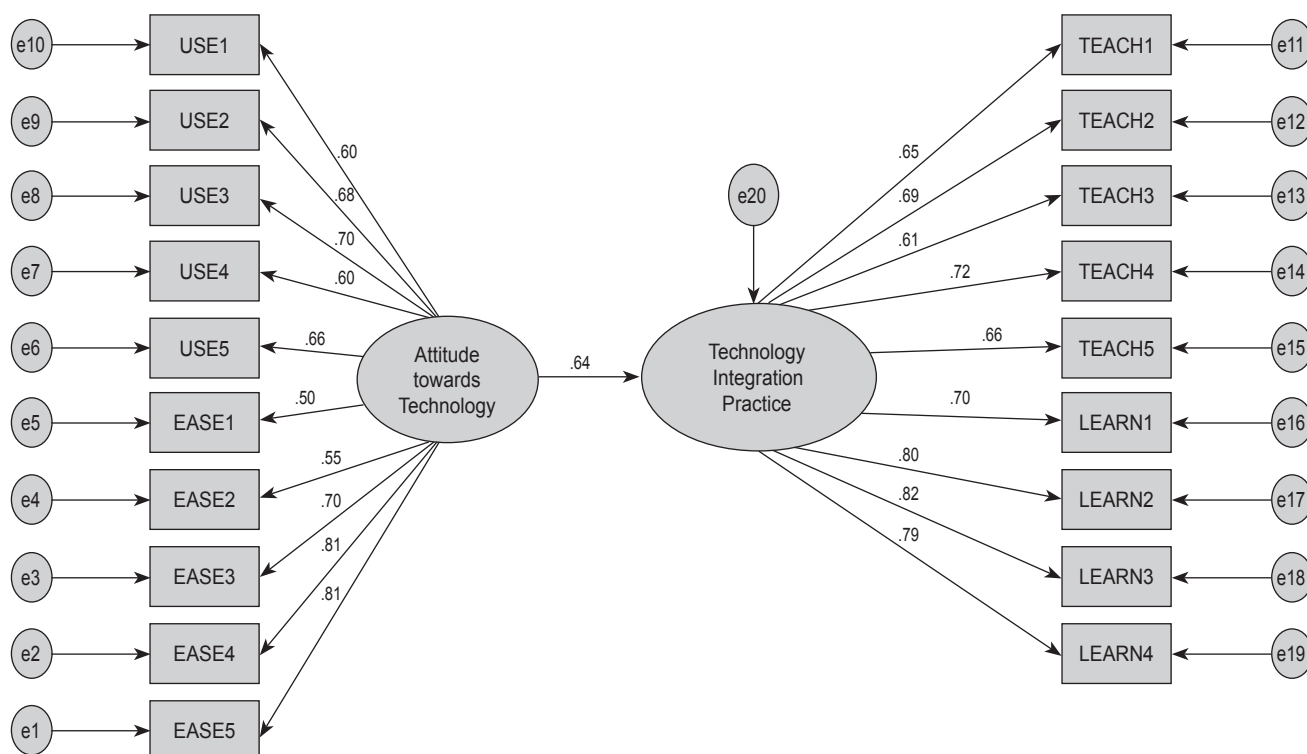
e10
USE1
e9
USE2
e8
USE3
e7
USE4
e6
USE5
e5
EASE1
e4
EASE2
e3
EASE3
e2
EASE4
e1
EASE5

.60
.68
.70
.60
.66
.50
.55
.70
.81
.81

Attitude towards Technology

.64

e20

Technology Integration Practice

.65
.69
.61
.72
.66
.70
.80
.82
.79

TEACH1
e11
TEACH2
e12
TEACH3
e13
TEACH4
e14
TEACH5
e15
LEARN1
e16
LEARN2
e17
LEARN3
e18
LEARN4
e19